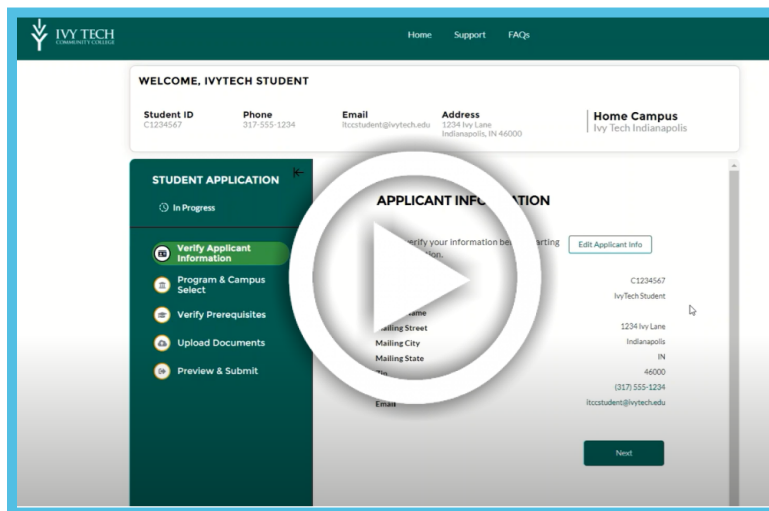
IVY TECH
COMMUNITY COLLEGE

Home Support FAQs

WELCOME, IVYTECH STUDENT

Student ID
C1234567

Phone
317-555-1234

Email
itccstudent@ivytech.edu

Address
1234 Ivy Lane
Indianapolis, IN 46000

Home Campus
Ivy Tech Indianapolis

STUDENT APPLICATION

In Progress

Verify Applicant Information

Program & Campus Select

Verify Prerequisites

Upload Documents

Preview & Submit

APPLICANT INF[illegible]ATION

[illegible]erify your information be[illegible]arting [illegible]tion.

Edit Applicant Info

C1234567

IvyTech Student

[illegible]ame

Mailing Street
1234 Ivy Lane

Mailing City
Indianapolis

Mailing State
IN

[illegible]
46000

(317) 555-1234

Email
itccstudent@ivytech.edu

Next